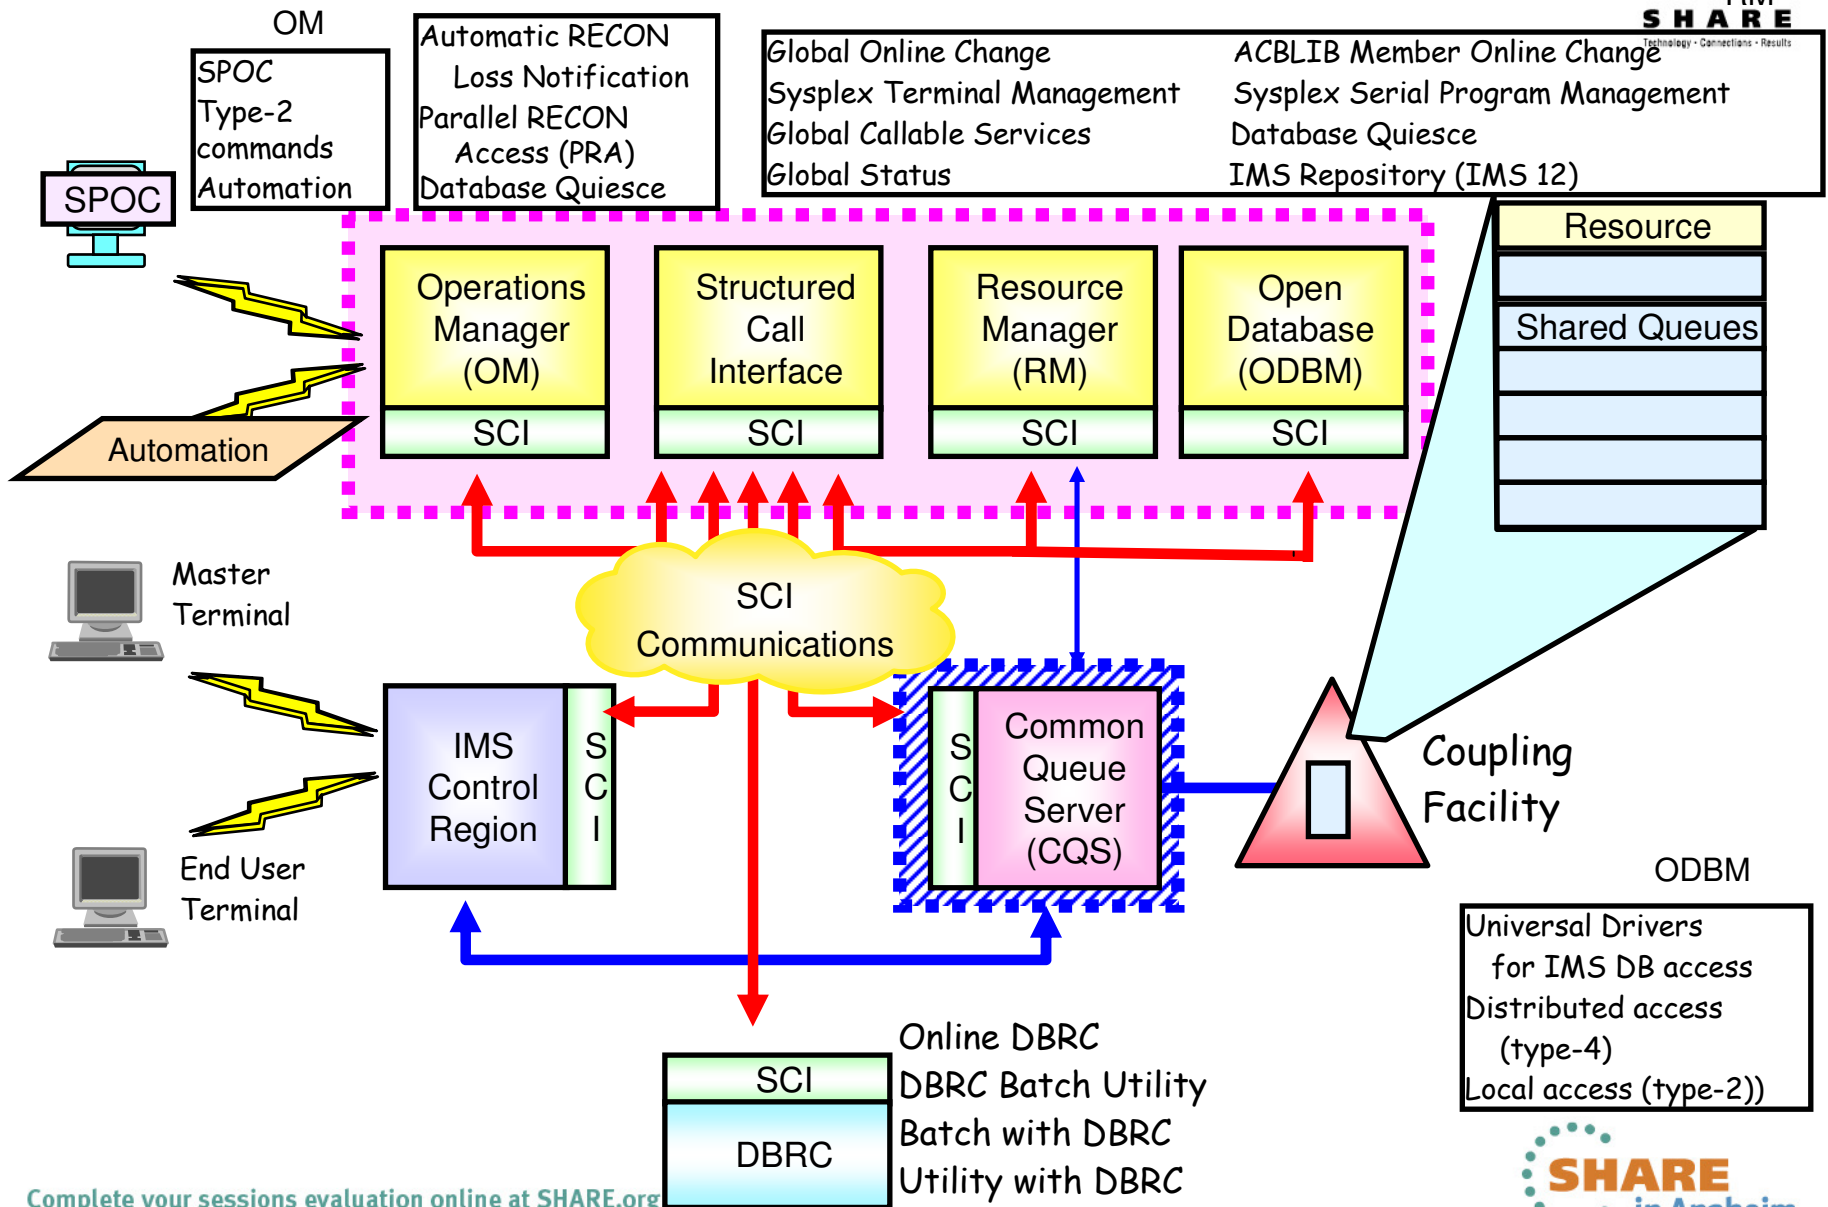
OM

SPOC
Type-2 commands
Automation

Automatic RECON Loss Notification
Parallel RECON Access (PRA)
Database Quiesce

RM

SHARE
Technology · Connections · Results

Global Online Change
Sysplex Terminal Management
Global Callable Services
Global Status

ACBLIB Member Online Change
Sysplex Serial Program Management
Database Quiesce
IMS Repository (IMS 12)

SPOC

Automation

Operations Manager (OM)
SCI

Structured Call Interface
SCI

Resource Manager (RM)
SCI

Open Database (ODBM)
SCI

Resource

Shared Queues

Master Terminal

End User Terminal

SCI Communications

IMS Control Region

S
C
I

S
C
I

Common Queue Server (CQS)

Coupling Facility

ODBM

Universal Drivers for IMS DB access
Distributed access (type-4)
Local access (type-2))

SCI

DBRC

Online DBRC
DBRC Batch Utility
Batch with DBRC
Utility with DBRC

Complete your sessions evaluation online at SHARE.org

SHARE
in Anaheim